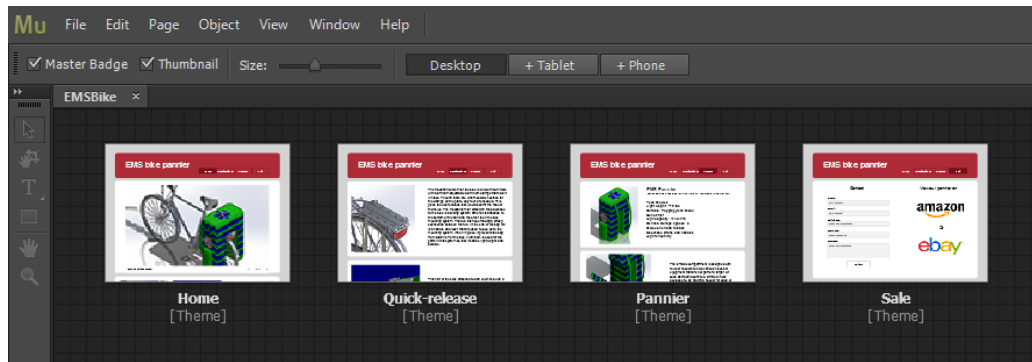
Mu File Edit Page Object View Window Help

Master Badge Thumbnail Size: Desktop + Tablet + Phone

EMSBike ×

EMS bike pannier

EMS bike pannier

EMS bike pannier

EMS bike pannier

amazon

ebay

Home
[Theme]

Quick-release
[Theme]

Pannier
[Theme]

Sale
[Theme]